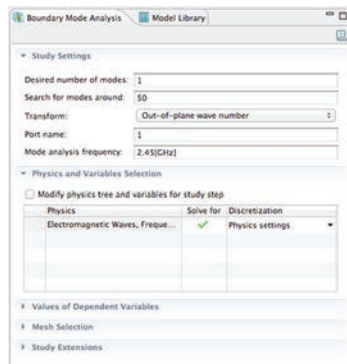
Boundary Mode Analysis | Model Library

Study Settings

Desired number of modes: 1

Search for modes around: 50

Transform: Out-of-plane wave number

Port name: 1

Mode analysis frequency: 2.45[GHz]

Physics and Variables Selection

Modify physics tree and variables for study step

| Physics | Solve for | Discretization |
|---|---|---|
| Electromagnetic Waves, Freque... | ✓ | Physics settings |

Values of Dependent Variables

Mesh Selection

Study Extensions